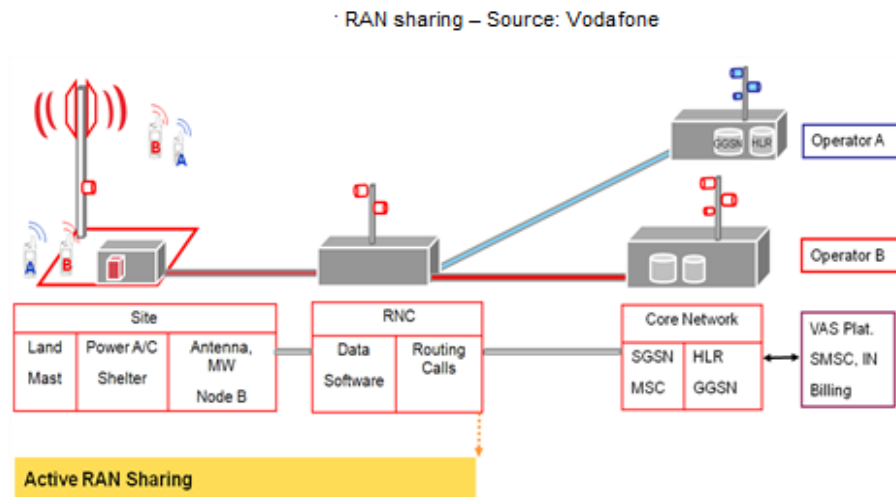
· RAN sharing – Source: Vodafone

B
A
A
B

GGSN HLR

Operator A

Operator B

Site

Land
Mast

Power A/C
Shelter

Antenna, MW
Node B

RNC

Data
Software

Routing
Calls

Core Network

SGSN
MSC

HLR
GGSN

VAS Plat.
SMSC, IN
Billing

Active RAN Sharing